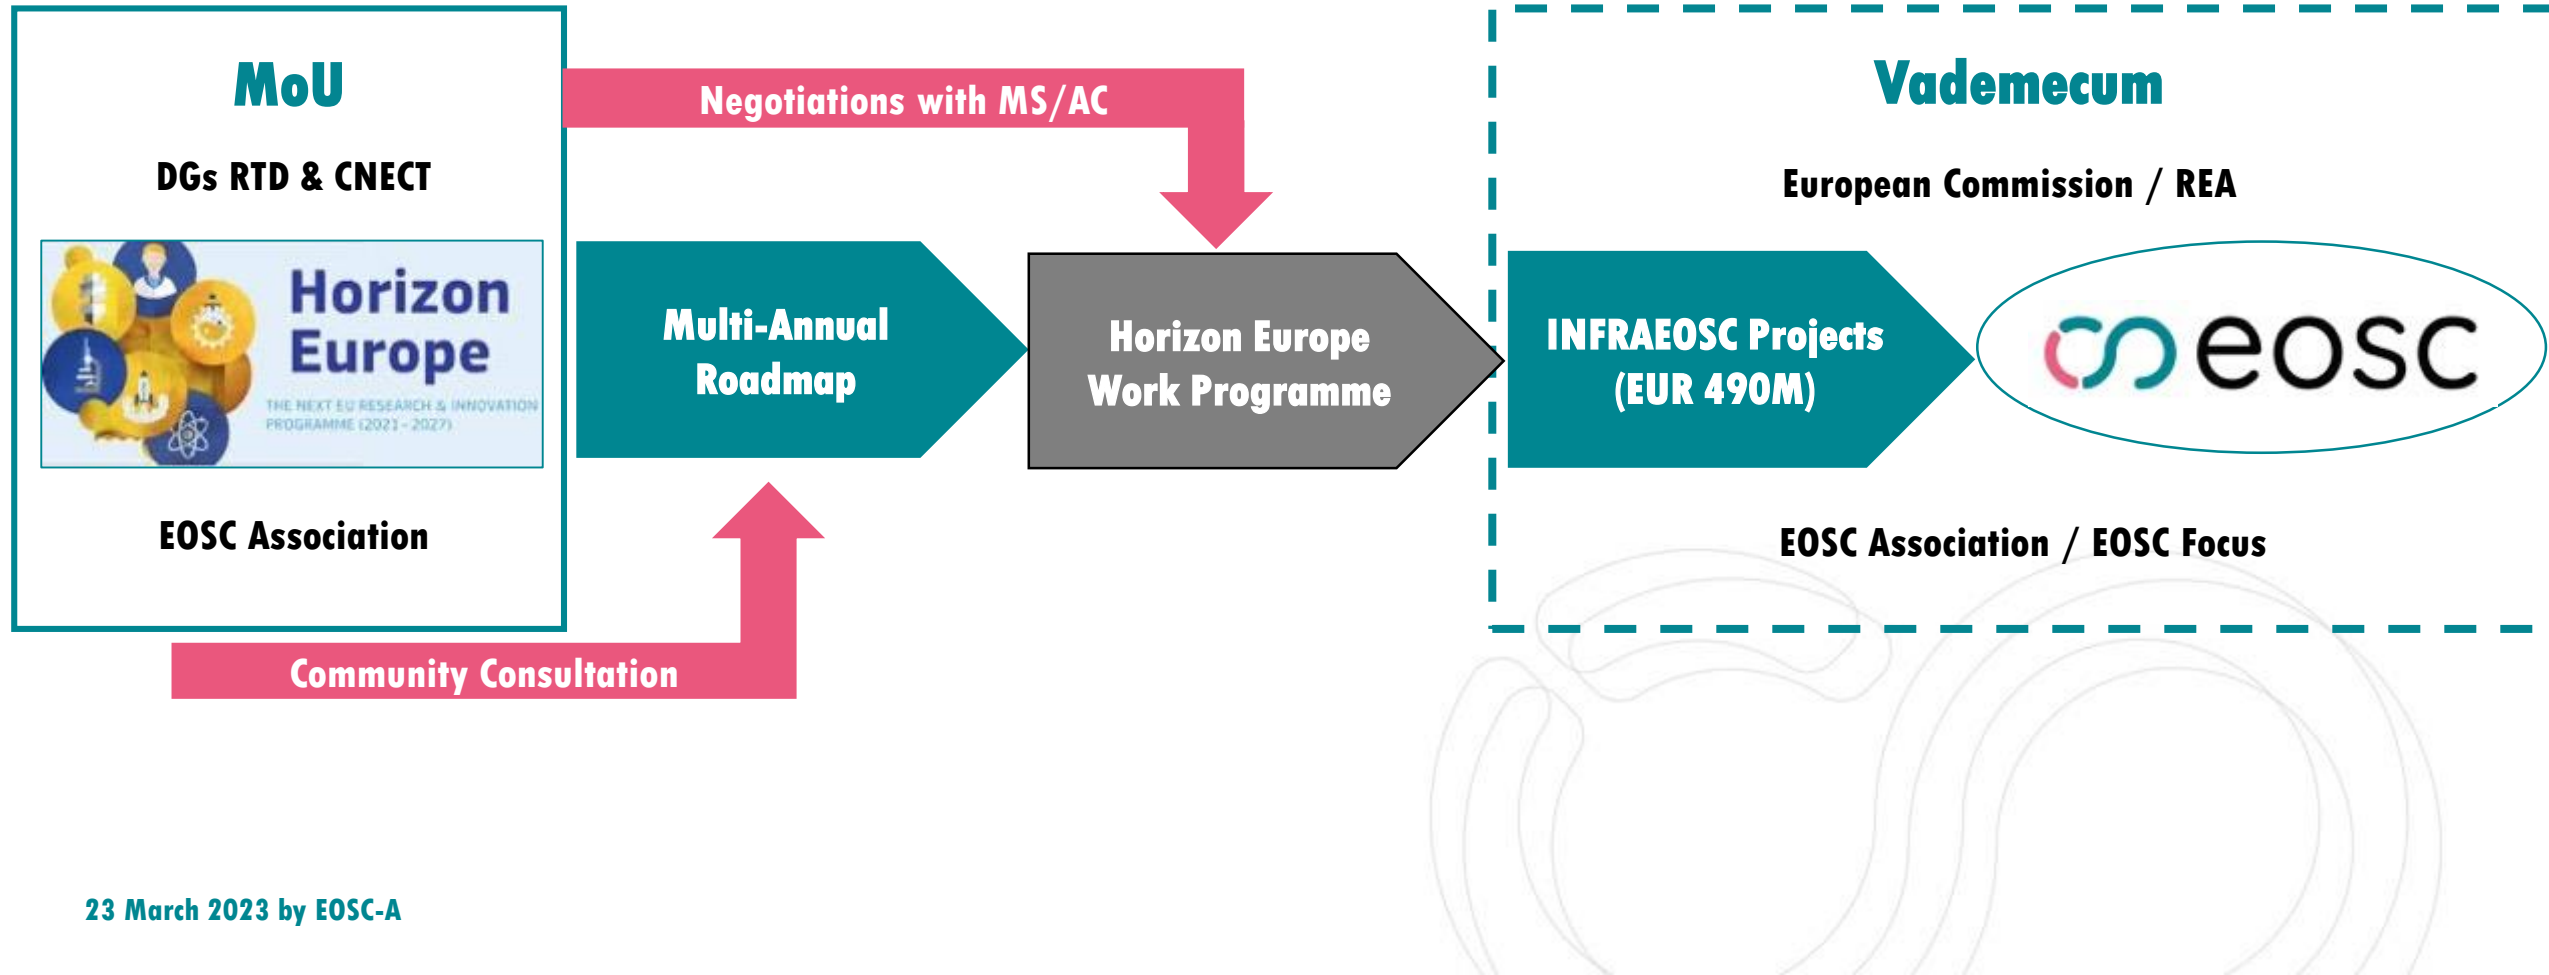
MoU

DGs RTD & CNECT

Horizon Europe

THE NEXT EU RESEARCH & INNOVATION PROGRAMME (2021 - 2027)

EOSC Association

Negotiations with MS/AC

Multi-Annual Roadmap

Horizon Europe Work Programme

Community Consultation

Vademecum

European Commission / REA

INFRAEOSC Projects (EUR 490M)

eosc

EOSC Association / EOSC Focus

23 March 2023 by EOSC-A